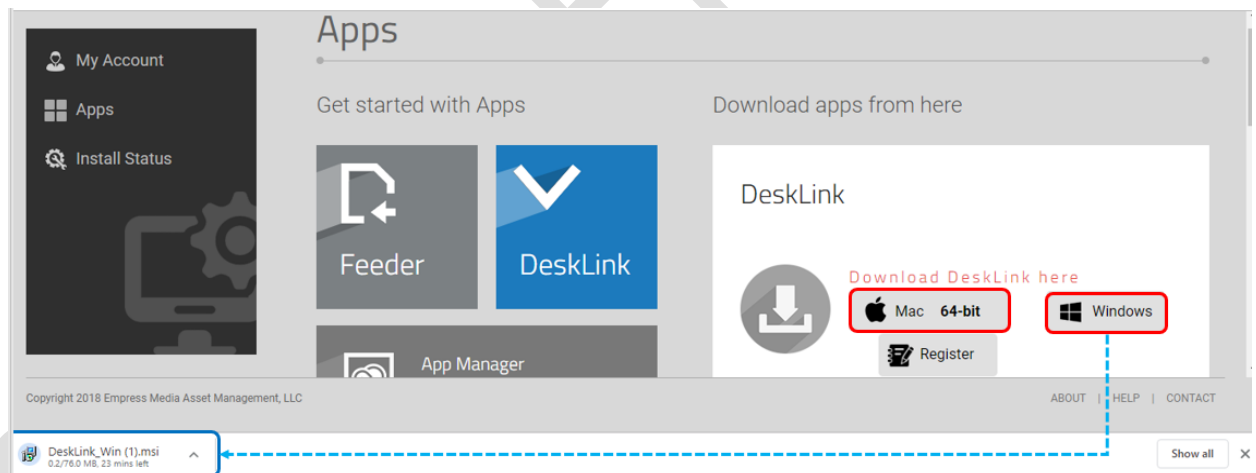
My Account
Apps
Install Status

Apps

Get started with Apps

Feeder

DeskLink

App Manager

Download apps from here

DeskLink

Download DeskLink here

Mac 64-bit

Windows

Register

Copyright 2018 Empress Media Asset Management, LLC

ABOUT | HELP | CONTACT

DeskLink_Win (1).msi
0.2/76.0 MB, 23 mins left

Show all